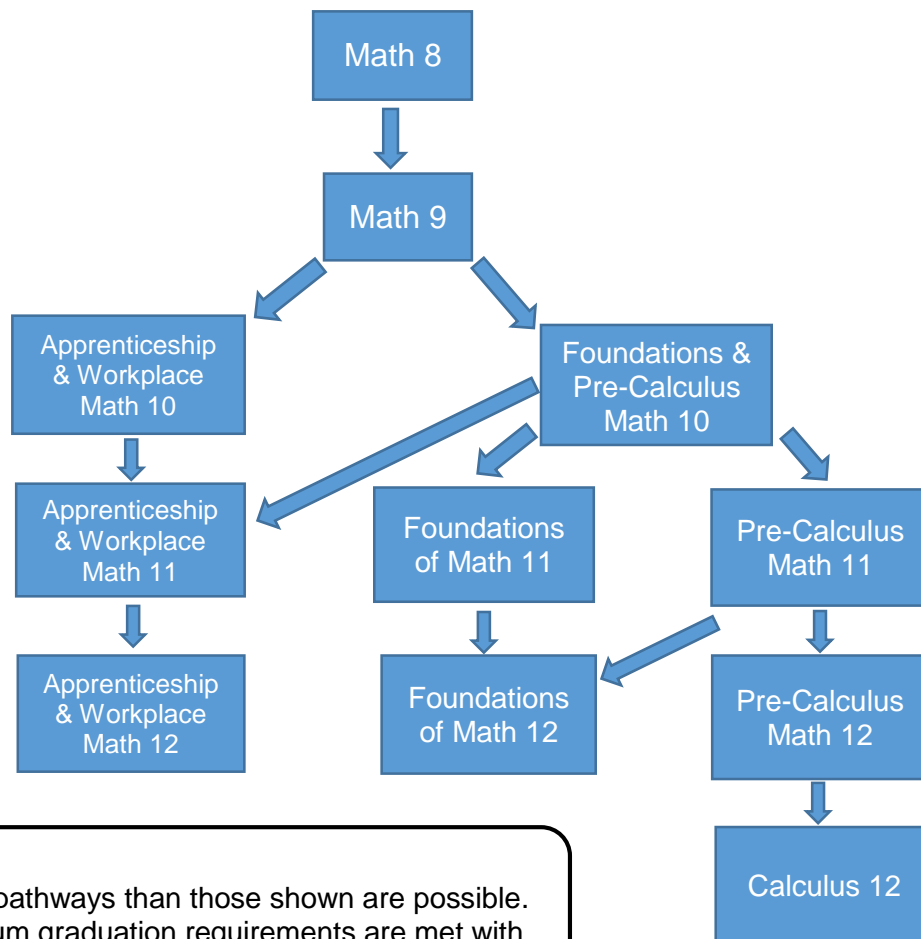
Math 8

Math 9

Apprenticeship & Workplace Math 10

Foundations & Pre-Calculus Math 10

Apprenticeship & Workplace Math 11

Foundations of Math 11

Pre-Calculus Math 11

Apprenticeship & Workplace Math 12

Foundations of Math 12

Pre-Calculus Math 12

Calculus 12

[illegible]pathways than those shown are possible. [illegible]um graduation requirements are met with